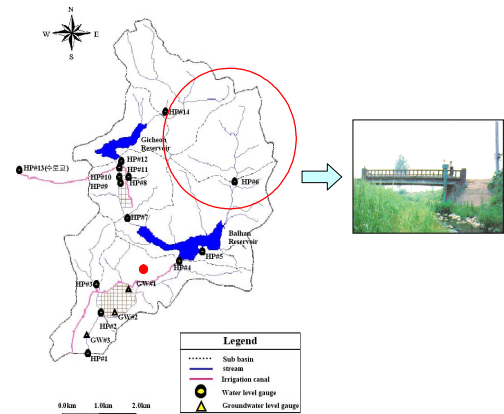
N
W E
S

HP#14
Gicheon Reservoir
HP#13(수로교)
HP#12
HP#11
HP#10
HP#9
HP#8
HP#6
HP#7
Balhan Reservoir
HP#5
HP#4
HP#3
GW#1
GW#2
HP#2
GW#3
HP#1

Legend
Sub basin
stream
Irrigation canal
Water level gauge
Groundwater level gauge

0.0km 1.0km 2.0km